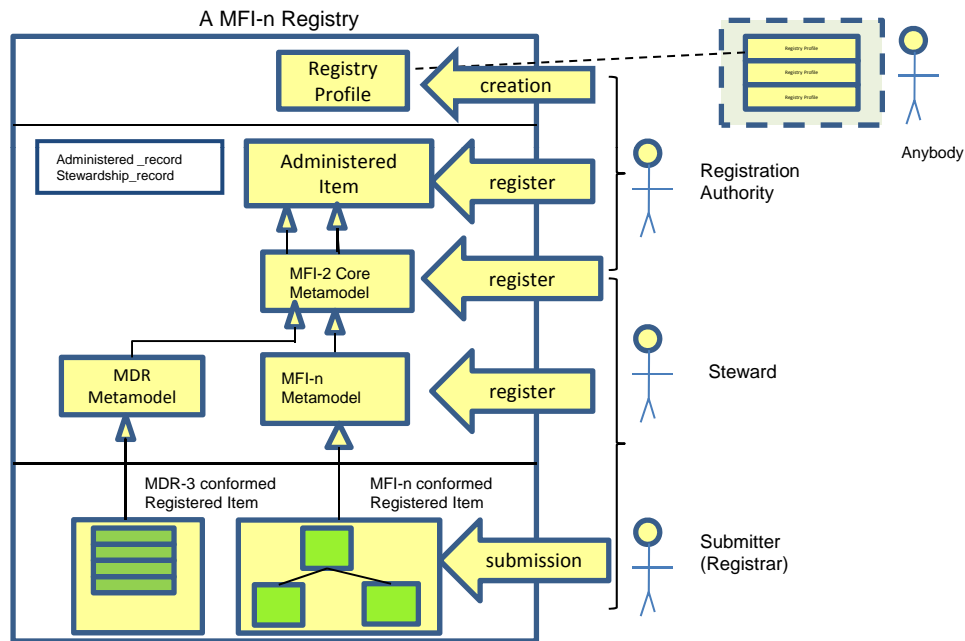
A MFI-n Registry

Registry Profile

creation

Registry Profile
Registry Profile
Registry Profile

Anybody

Administered _record
Stewardship_record

Administered Item

register

Registration Authority

MFI-2 Core Metamodel

register

MDR Metamodel

MFI-n Metamodel

register

Steward

MDR-3 conformed Registered Item

MFI-n conformed Registered Item

submission

Submitter (Registrar)